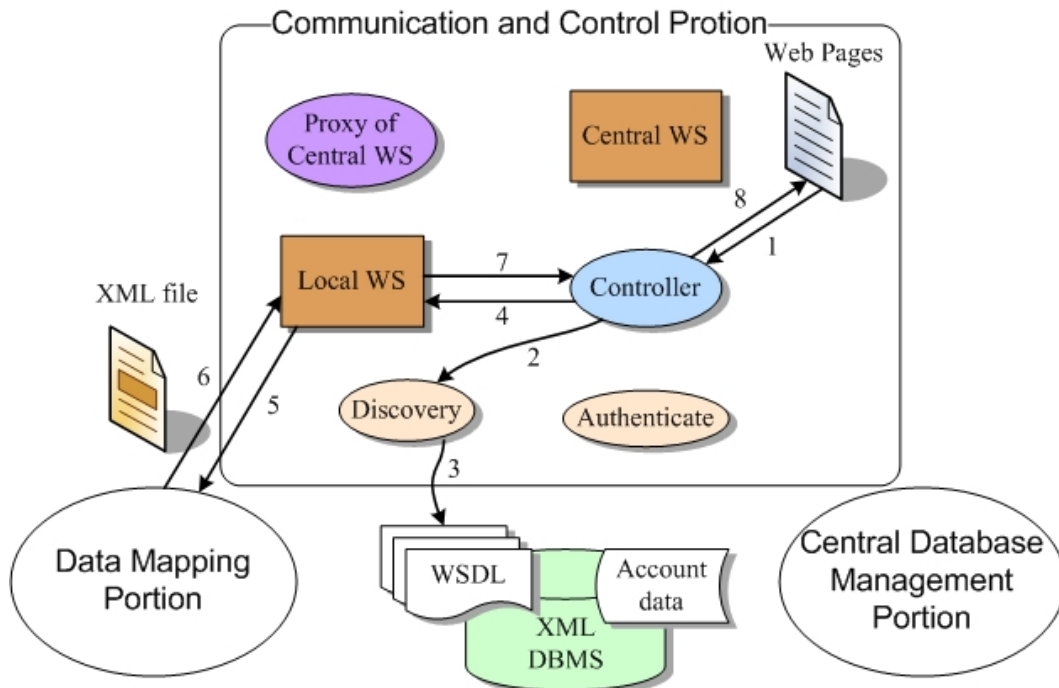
Communication and Control Protion

Web Pages

Proxy of Central WS

Central WS

8

1

Local WS

7

Controller

4

XML file

2

6

5

Discovery

Authenticate

3

WSDL

Account data

XML DBMS

Data Mapping Portion

Central Database Management Portion